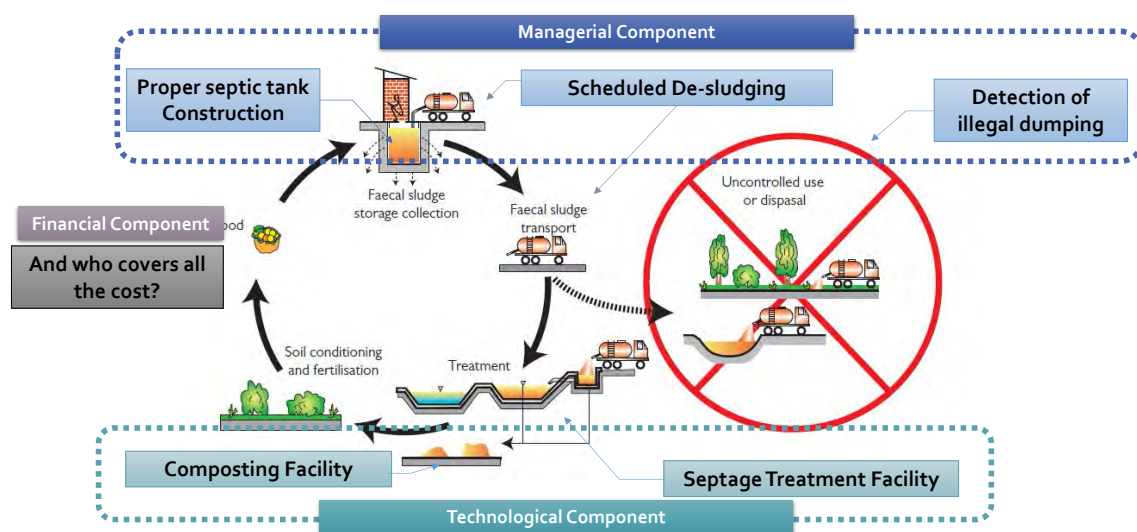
Managerial Component

Proper septic tank Construction

Scheduled De-sludging

Detection of illegal dumping

Faecal sludge storage collection

Faecal sludge transport

Uncontrolled use or dispasal

Financial Component

ood

And who covers all the cost?

Soil conditioning and fertilisation

Treatment

Composting Facility

Septage Treatment Facility

Technological Component